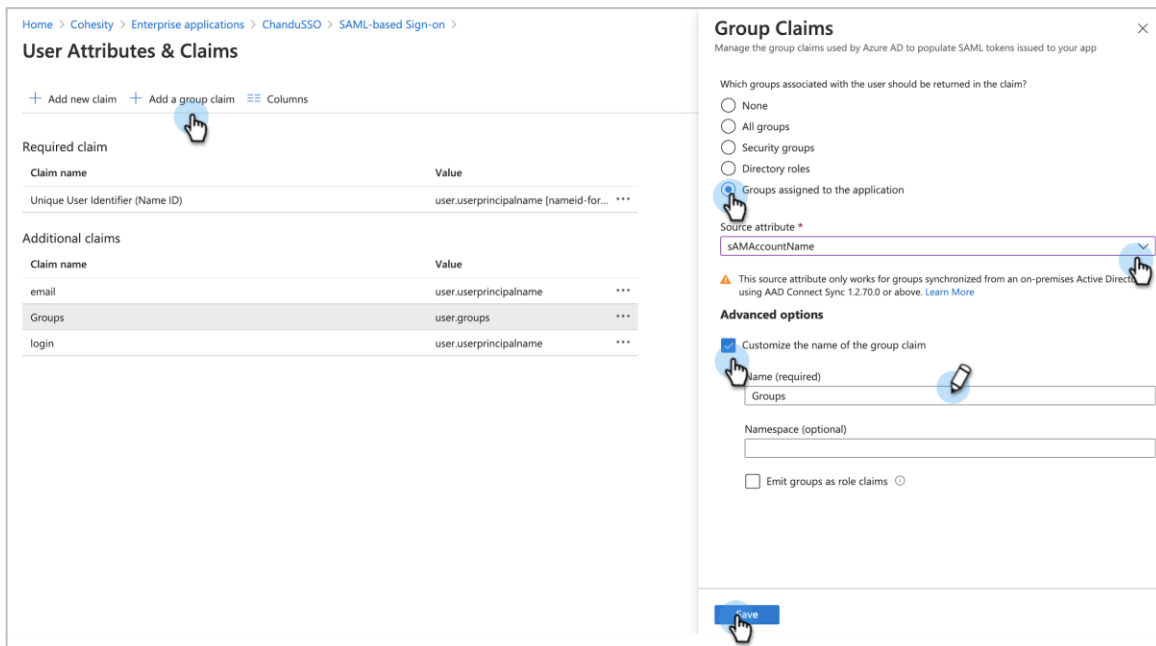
Home > Cohesity > Enterprise applications > ChanduSSO > SAML-based Sign-on >

User Attributes & Claims

+ Add new claim + Add a group claim ☰ Columns

Required claim

| Claim name | Value |
|---|---|
| Unique User Identifier (Name ID) | user.userprincipalname [nameid-for... ••• |

Additional claims

| Claim name | Value |
|---|---|
| email | user.userprincipalname ••• |
| Groups | user.groups ••• |
| login | user.userprincipalname ••• |

Group Claims

Manage the group claims used by Azure AD to populate SAML tokens issued to your app

Which groups associated with the user should be returned in the claim?

None

All groups

Security groups

Directory roles

Groups assigned to the application

Source attribute *

sAMAccountName

This source attribute only works for groups synchronized from an on-premises Active Directo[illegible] using AAD Connect Sync 1.2.70.0 or above. Learn More

Advanced options

Customize the name of the group claim

Name (required)

Groups

Namespace (optional)

Emit groups as role claims

Save